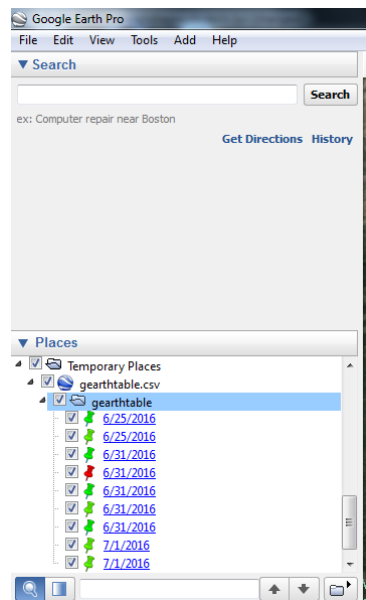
Google Earth Pro

File Edit View Tools Add Help

▼ Search

Search

ex: Computer repair near Boston

Get Directions History

▼ Places

Temporary Places

gearthtable.csv

gearthtable

6/25/2016

6/25/2016

6/31/2016

6/31/2016

6/31/2016

6/31/2016

6/31/2016

7/1/2016

7/1/2016